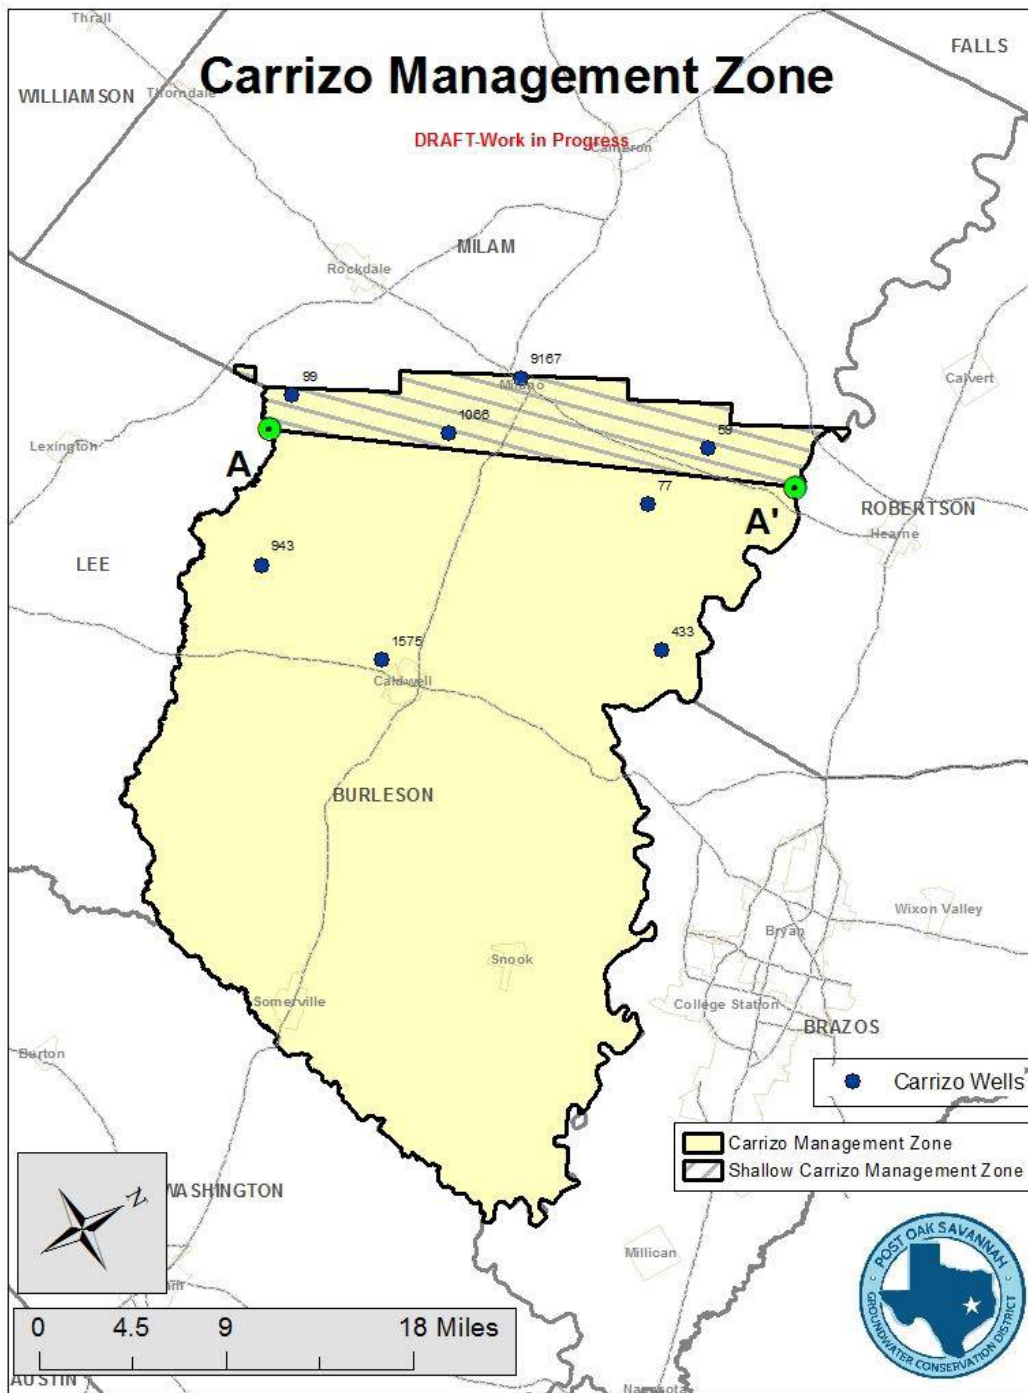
Carrizo Management Zone

DRAFT-Work in Progress

Thrall

FALLS

WILLIAMSON

Thorndale

Cameron

MILAM

Rockdale

9167

99

Milano

Calvert

1066

Lexington

55

A

77

ROBERTSON

A'

Hearne

943

LEE

433

1575

Caldwell

BURLESON

Wixon Valley

Bryan

Snook

Somerville

College Station

BRAZOS

Burton

Carrizo Wells

Carrizo Management Zone

Shallow Carrizo Management Zone

N

WASHINGTON

Millican

POST OAK SAVANNAH GROUNDWATER CONSERVATION DISTRICT

0 4.5 9 18 Miles

AUSTIN

Navasota